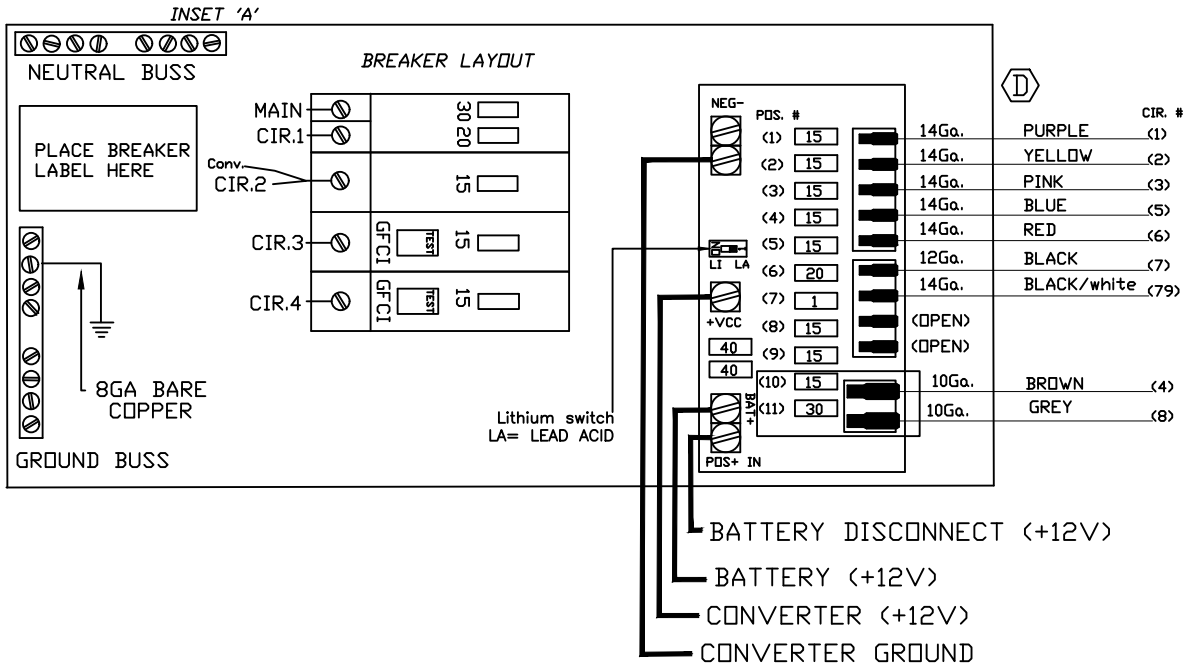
INSET 'A'

NEUTRAL BUSS

BREAKER LAYOUT

PLACE BREAKER LABEL HERE

MAIN
CIR.1
Conv.
CIR.2
CIR.3
CIR.4

30 20
15
GFCI TEST 15
GFCI TEST 15

GROUND BUSS

8GA BARE COPPER

Lithium switch
LA= LEAD ACID

D

NEG-
POS. #
LI LA
+VCC
BAT+
POS+ IN

| POS. # | | |
|---|---|---|
| (1) | 15 | |
| (2) | 15 | |
| (3) | 15 | |
| (4) | 15 | |
| (5) | 15 | |
| (6) | 20 | |
| (7) | 1 | |
| (8) | 15 | 40 |
| (9) | 15 | 40 |
| (10) | 15 | |
| (11) | 30 | |

CIR. #

| Gauge | Color | CIR. # |
|---|---|---|
| 14Ga. | PURPLE | (1) |
| 14Ga. | YELLOW | (2) |
| 14Ga. | PINK | (3) |
| 14Ga. | BLUE | (5) |
| 14Ga. | RED | (6) |
| 12Ga. | BLACK | (7) |
| 14Ga. | BLACK/white | (79) |
| (OPEN) | | |
| (OPEN) | | |
| 10Ga. | BROWN | (4) |
| 10Ga. | GREY | (8) |

BATTERY DISCONNECT (+12V)
BATTERY (+12V)
CONVERTER (+12V)
CONVERTER GROUND